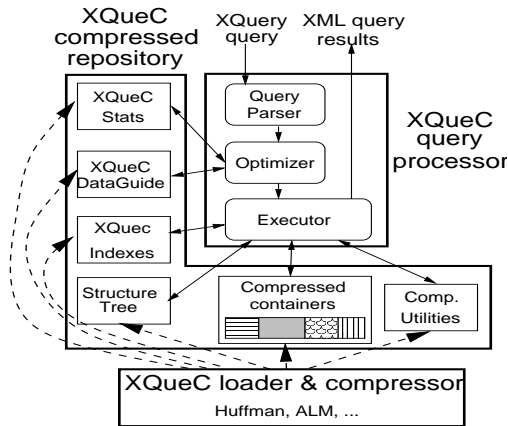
XQueC compressed repository

XQuery query

XML query results

Query Parser

XQueC query processor

XQueC Stats

Optimizer

XQueC DataGuide

Executor

XQuec Indexes

Structure Tree

Compressed containers

Comp. Utilities

XQueC loader & compressor

Huffman, ALM, ...